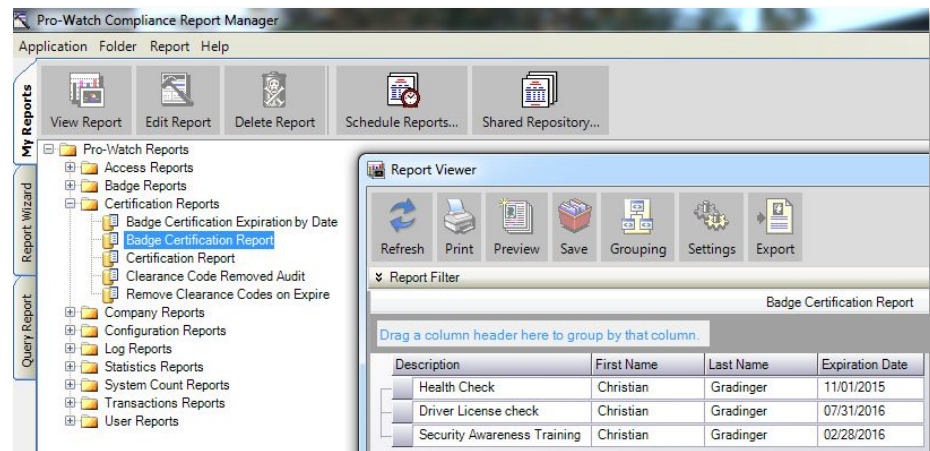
Pro-Watch Compliance Report Manager

Application Folder Report Help

My Reports

Report Wizard

Query Report

View Report
Edit Report
Delete Report
Schedule Reports...
Shared Repository...

Pro-Watch Reports
Access Reports
Badge Reports
Certification Reports
Badge Certification Expiration by Date
Badge Certification Report
Certification Report
Clearance Code Removed Audit
Remove Clearance Codes on Expire
Company Reports
Configuration Reports
Log Reports
Statistics Reports
System Count Reports
Transactions Reports
User Reports

Report Viewer

Refresh
Print
Preview
Save
Grouping
Settings
Export

Report Filter

Badge Certification Report

Drag a column header here to group by that column.

| Description | First Name | Last Name | Expiration Date |
|---|---|---|---|
| Health Check | Christian | Gradinger | 11/01/2015 |
| Driver License check | Christian | Gradinger | 07/31/2016 |
| Security Awareness Training | Christian | Gradinger | 02/28/2016 |